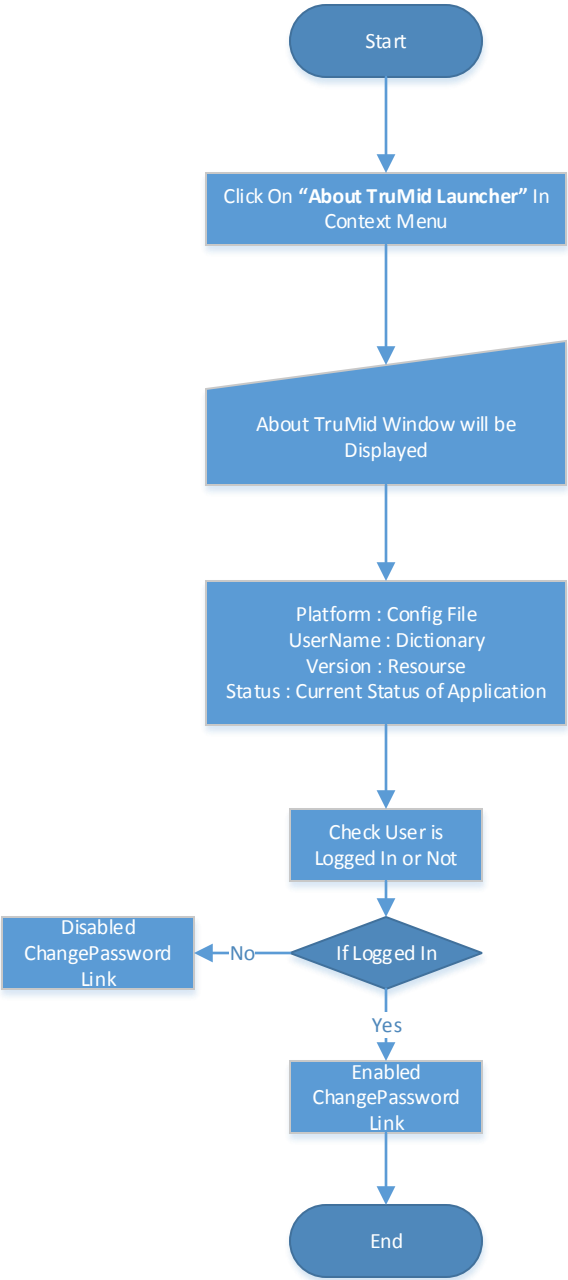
Start

Click On **“About TruMid Launcher”** In Context Menu

About TruMid Window will be Displayed

Platform : Config File
UserName : Dictionary
Version : Resourse
Status : Current Status of Application

Check User is Logged In or Not

If Logged In

No

Disabled ChangePassword Link

Yes

Enabled ChangePassword Link

End